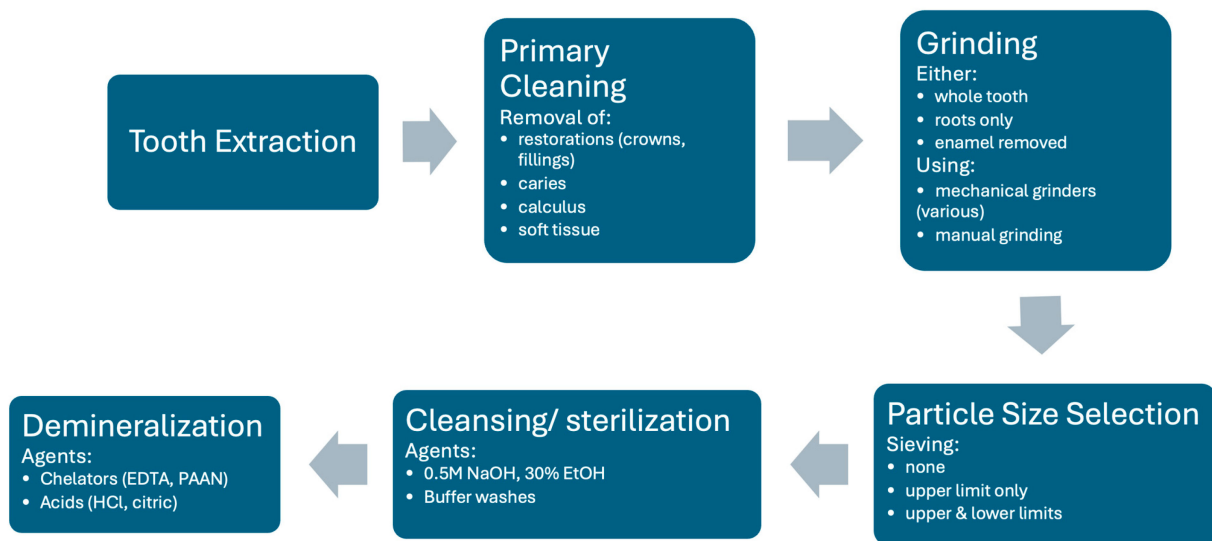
Tooth Extraction

Primary Cleaning
Removal of:
- restorations (crowns, fillings)
- caries
- calculus
- soft tissue

Grinding
Either:
- whole tooth
- roots only
- enamel removed
Using:
- mechanical grinders (various)
- manual grinding

Particle Size Selection
Sieving:
- none
- upper limit only
- upper & lower limits

Cleansing/ sterilization
Agents:
- 0.5M NaOH, 30% EtOH
- Buffer washes

Demineralization
Agents:
- Chelators (EDTA, PAAN)
- Acids (HCl, citric)